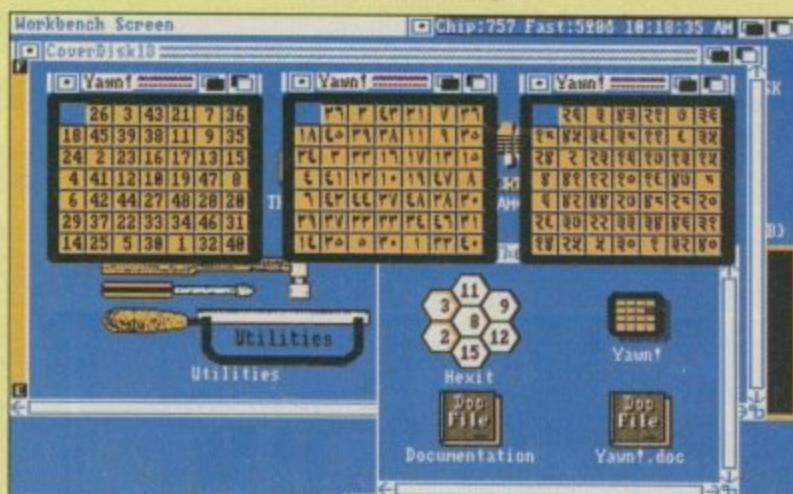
Workbench Screen Chip:757 Fast:5206 10:10:35 AM

CoverDisk18

Yawn!

| | 26 | 3 | 43 | 21 | 7 | 36 |
|---|---|---|---|---|---|---|
| 18 | 45 | 39 | 38 | 11 | 9 | 35 |
| 24 | 2 | 23 | 16 | 17 | 13 | 15 |
| 4 | 41 | 12 | 10 | 19 | 47 | 8 |
| 6 | 42 | 44 | 27 | 48 | 28 | 20 |
| 29 | 37 | 22 | 33 | 34 | 46 | 31 |
| 14 | 25 | 5 | 30 | 1 | 32 | 40 |

Yawn!

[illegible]

Yawn!

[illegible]

Utilities

Utilities

11 3 9 8 2 12 15

Hexit

Yawn!

Doc File

Documentation

Doc File

Yawn!.doc